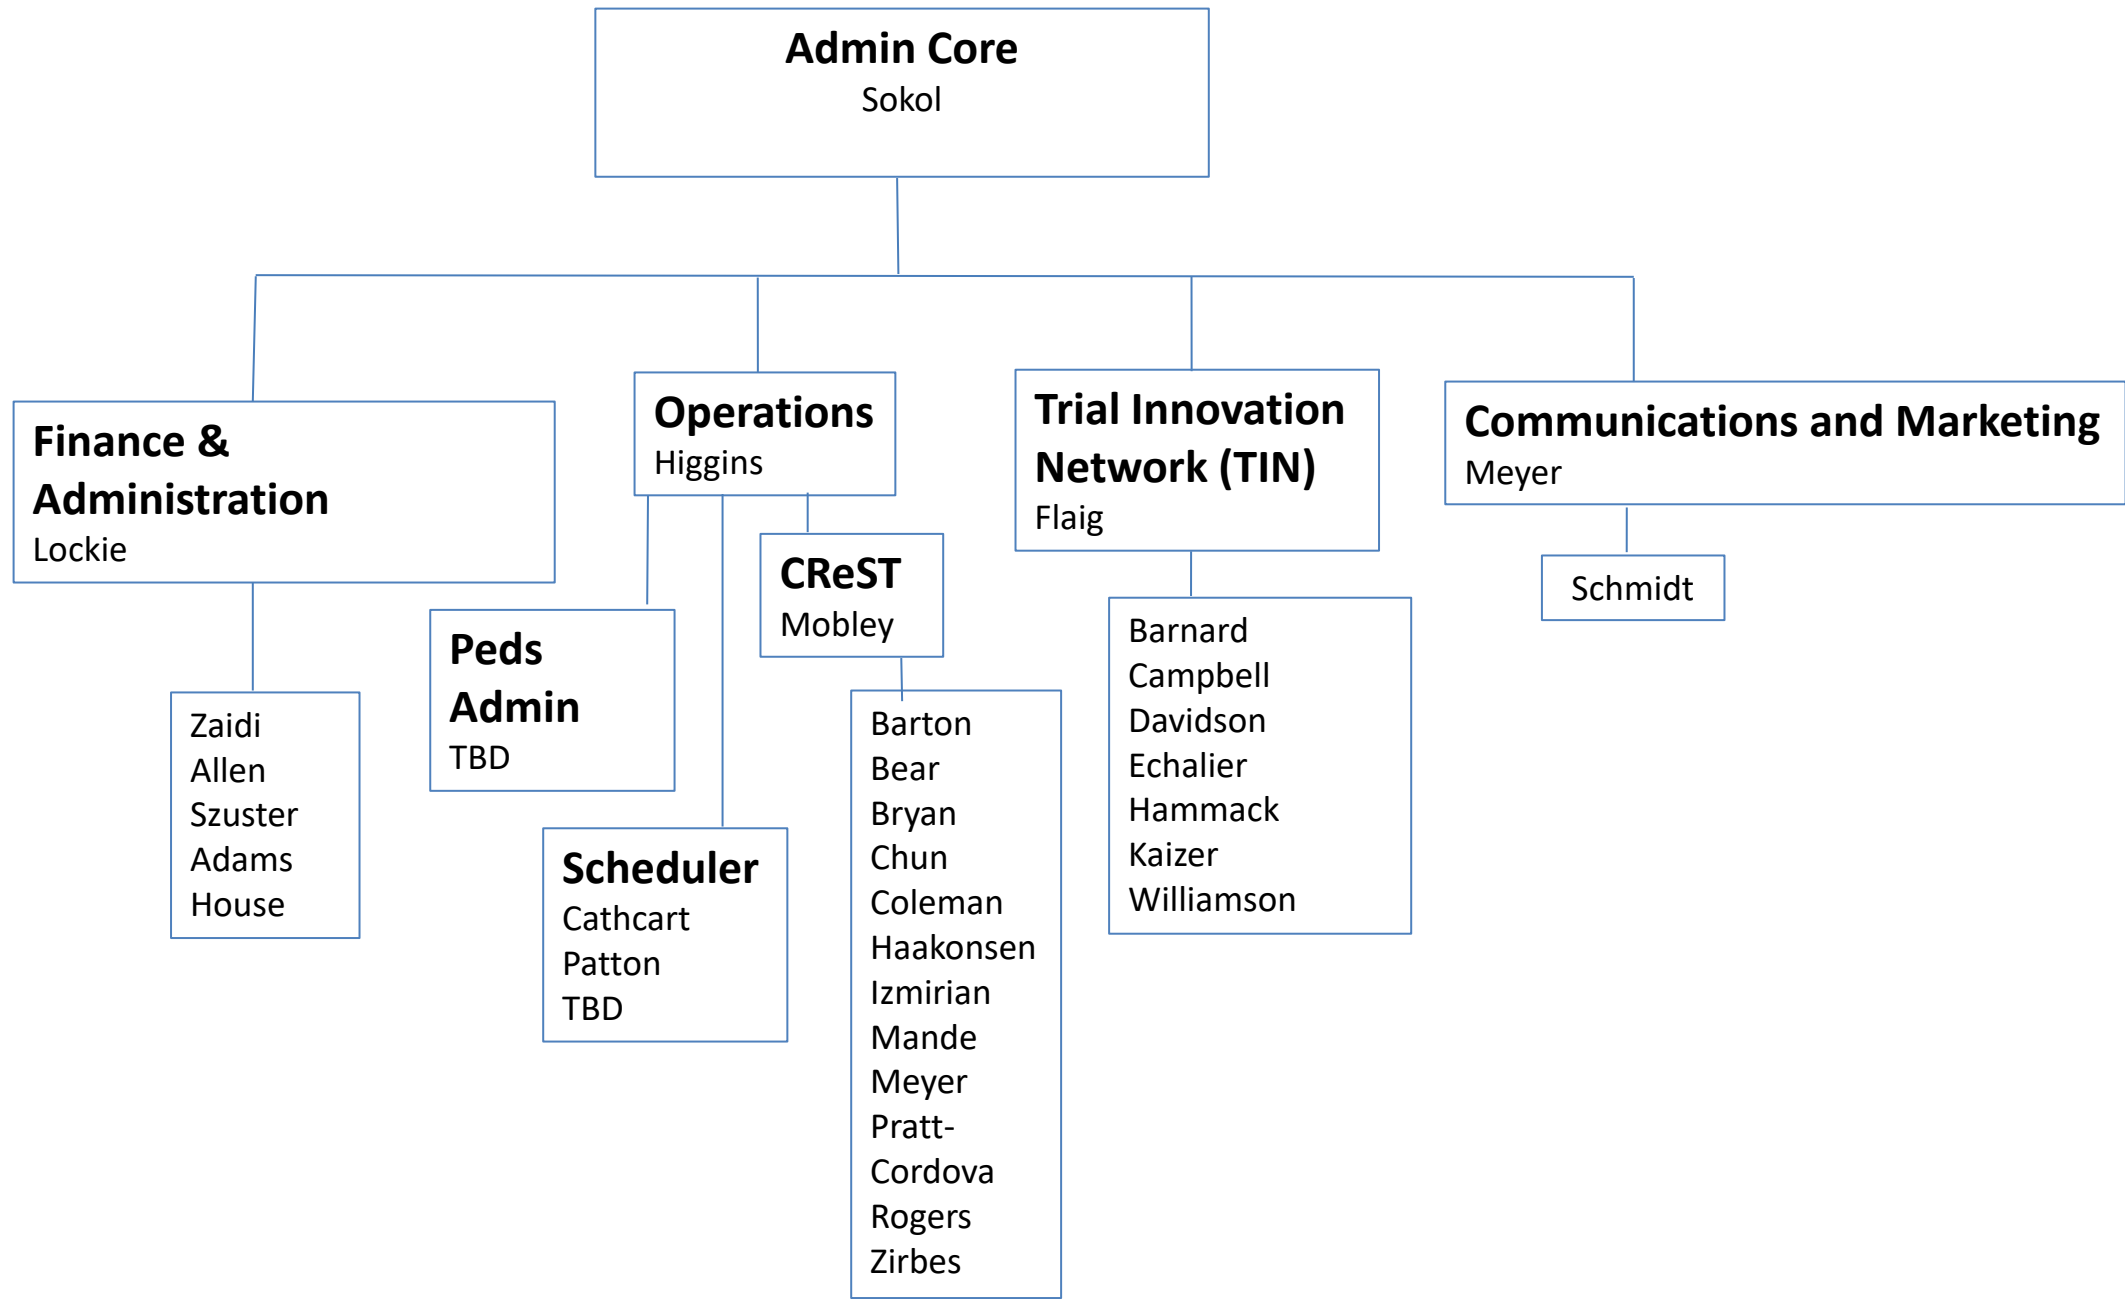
**Admin Core**
Sokol

**Finance & Administration**
Lockie

Zaidi
Allen
Szuster
Adams
House

**Operations**
Higgins

**Peds Admin**
TBD

**Scheduler**
Cathcart
Patton
TBD

**CReST**
Mobley

Barton
Bear
Bryan
Chun
Coleman
Haakonsen
Izmirian
Mande
Meyer
Pratt-Cordova
Rogers
Zirbes

**Trial Innovation Network (TIN)**
Flaig

Barnard
Campbell
Davidson
Echalier
Hammack
Kaizer
Williamson

**Communications and Marketing**
Meyer

Schmidt